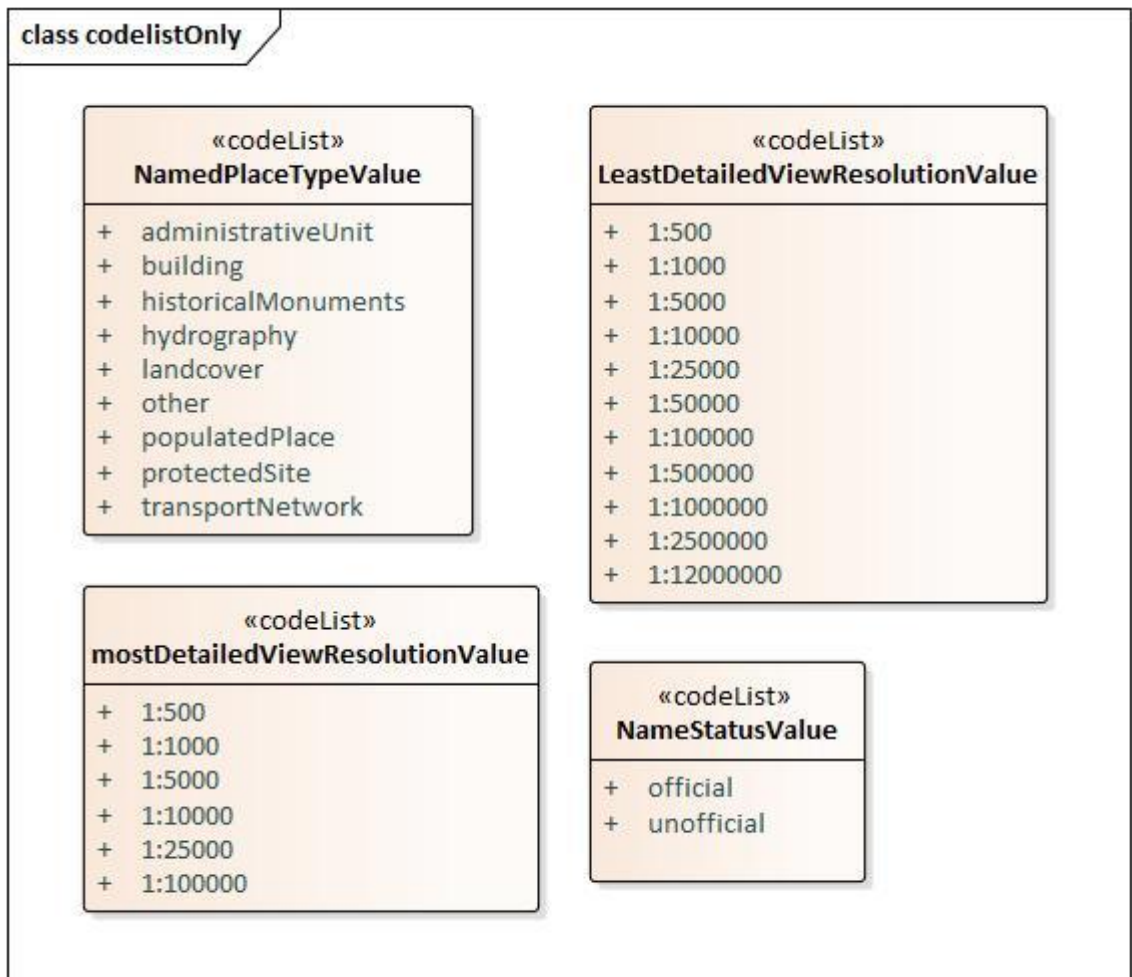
class codelistOnly

«codeList»
NamedPlaceTypeValue

+ administrativeUnit
+ building
+ historicalMonuments
+ hydrography
+ landcover
+ other
+ populatedPlace
+ protectedSite
+ transportNetwork

«codeList»
LeastDetailedViewResolutionValue

+ 1:500
+ 1:1000
+ 1:5000
+ 1:10000
+ 1:25000
+ 1:50000
+ 1:100000
+ 1:500000
+ 1:1000000
+ 1:2500000
+ 1:12000000

«codeList»
mostDetailedViewResolutionValue

+ 1:500
+ 1:1000
+ 1:5000
+ 1:10000
+ 1:25000
+ 1:100000

«codeList»
NameStatusValue

+ official
+ unofficial